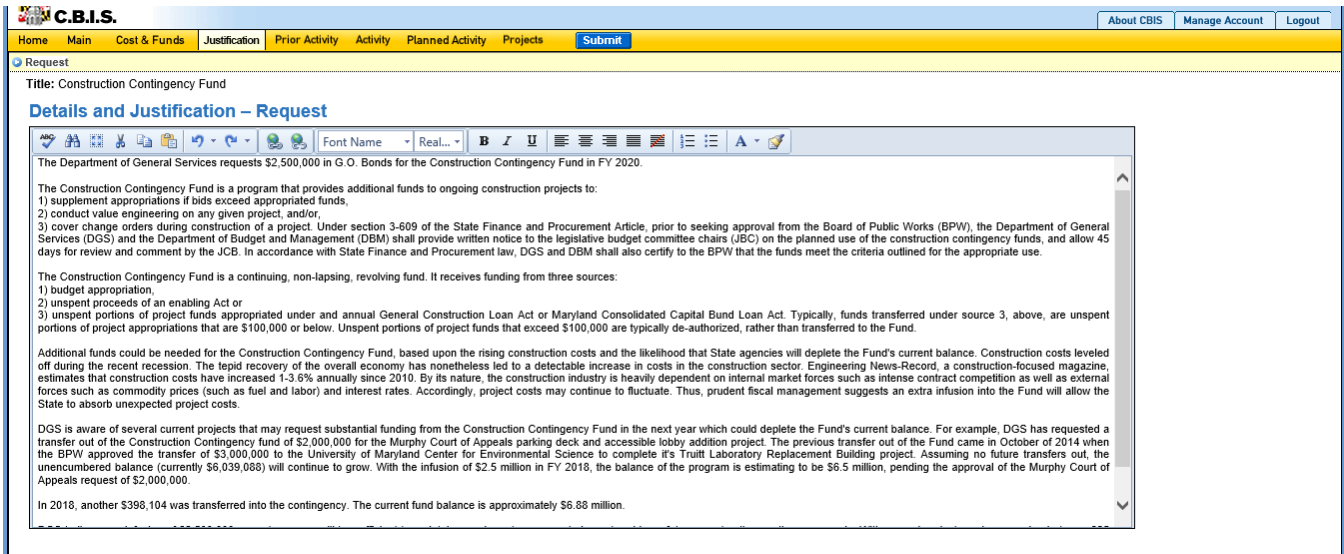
C.B.I.S.

About CBIS | Manage Account | Logout

Home | Main | Cost & Funds | Justification | Prior Activity | Activity | Planned Activity | Projects | Submit

Request

Title: Construction Contingency Fund

Details and Justification – Request

Font Name | Real...

The Department of General Services requests $2,500,000 in G.O. Bonds for the Construction Contingency Fund in FY 2020.

The Construction Contingency Fund is a program that provides additional funds to ongoing construction projects to:
1) supplement appropriations if bids exceed appropriated funds,
2) conduct value engineering on any given project, and/or,
3) cover change orders during construction of a project. Under section 3-609 of the State Finance and Procurement Article, prior to seeking approval from the Board of Public Works (BPW), the Department of General Services (DGS) and the Department of Budget and Management (DBM) shall provide written notice to the legislative budget committee chairs (JBC) on the planned use of the construction contingency funds, and allow 45 days for review and comment by the JCB. In accordance with State Finance and Procurement law, DGS and DBM shall also certify to the BPW that the funds meet the criteria outlined for the appropriate use.

The Construction Contingency Fund is a continuing, non-lapsing, revolving fund. It receives funding from three sources:
1) budget appropriation,
2) unspent proceeds of an enabling Act or
3) unspent portions of project funds appropriated under and annual General Construction Loan Act or Maryland Consolidated Capital Bund Loan Act. Typically, funds transferred under source 3, above, are unspent portions of project appropriations that are $100,000 or below. Unspent portions of project funds that exceed $100,000 are typically de-authorized, rather than transferred to the Fund.

Additional funds could be needed for the Construction Contingency Fund, based upon the rising construction costs and the likelihood that State agencies will deplete the Fund's current balance. Construction costs leveled off during the recent recession. The tepid recovery of the overall economy has nonetheless led to a detectable increase in costs in the construction sector. Engineering News-Record, a construction-focused magazine, estimates that construction costs have increased 1-3.6% annually since 2010. By its nature, the construction industry is heavily dependent on internal market forces such as intense contract competition as well as external forces such as commodity prices (such as fuel and labor) and interest rates. Accordingly, project costs may continue to fluctuate. Thus, prudent fiscal management suggests an extra infusion into the Fund will allow the State to absorb unexpected project costs.

DGS is aware of several current projects that may request substantial funding from the Construction Contingency Fund in the next year which could deplete the Fund's current balance. For example, DGS has requested a transfer out of the Construction Contingency fund of $2,000,000 for the Murphy Court of Appeals parking deck and accessible lobby addition project. The previous transfer out of the Fund came in October of 2014 when the BPW approved the transfer of $3,000,000 to the University of Maryland Center for Environmental Science to complete it's Truitt Laboratory Replacement Building project. Assuming no future transfers out, the unencumbered balance (currently $6,039,088) will continue to grow. With the infusion of $2.5 million in FY 2018, the balance of the program is estimating to be $6.5 million, pending the approval of the Murphy Court of Appeals request of $2,000,000.

In 2018, another $398,104 was transferred into the contingency. The current fund balance is approximately $6.88 million.

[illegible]